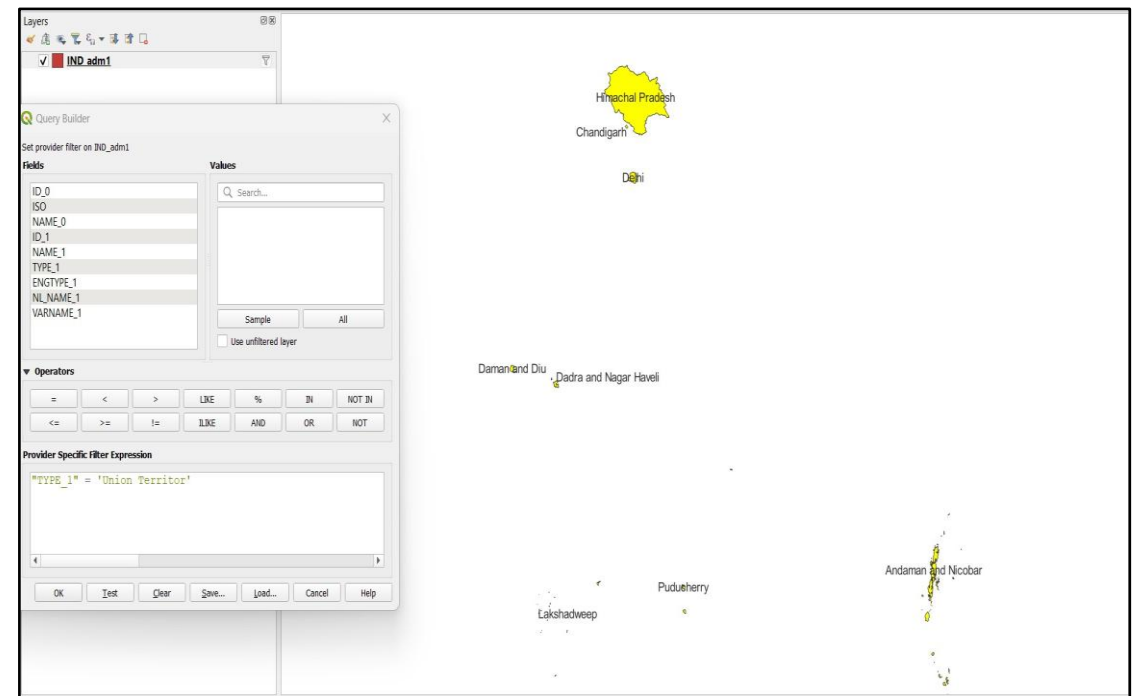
Layers

IND adm1

Query Builder

Set provider filter on IND_adm1

Fields

ID_0
ISO
NAME_0
ID_1
NAME_1
TYPE_1
ENGTYPE_1
NL_NAME_1
VARNAME_1

Values

Search...

Sample

All

Use unfiltered layer

▼ Operators

| = | < | > | LIKE | % | IN | NOT IN |
|---|---|---|---|---|---|---|
| <= | >= | != | ILIKE | AND | OR | NOT |

Provider Specific Filter Expression

"TYPE_1" = 'Union Territor'

OK Test Clear Save... Load... Cancel Help

Himachal Pradesh

Chandigarh

Delhi

Daman and Diu

Dadra and Nagar Haveli

Puducherry

Andaman and Nicobar

Lakshadweep